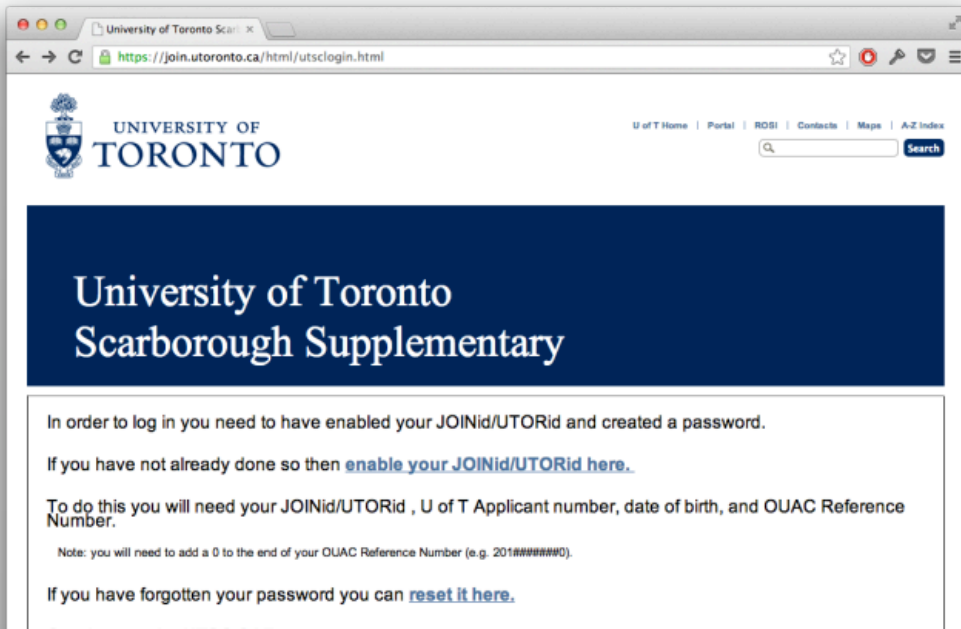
University of Toronto Scar ×

https://join.utoronto.ca/html/utsclogin.html

UNIVERSITY OF TORONTO

U of T Home | Portal | ROSI | Contacts | Maps | A-Z Index

Search

University of Toronto Scarborough Supplementary

In order to log in you need to have enabled your JOINid/UTORid and created a password.

If you have not already done so then enable your JOINid/UTORid here.

To do this you will need your JOINid/UTORid , U of T Applicant number, date of birth, and OUAC Reference Number.

Note: you will need to add a 0 to the end of your OUAC Reference Number (e.g. 201#######0).

If you have forgotten your password you can reset it here.